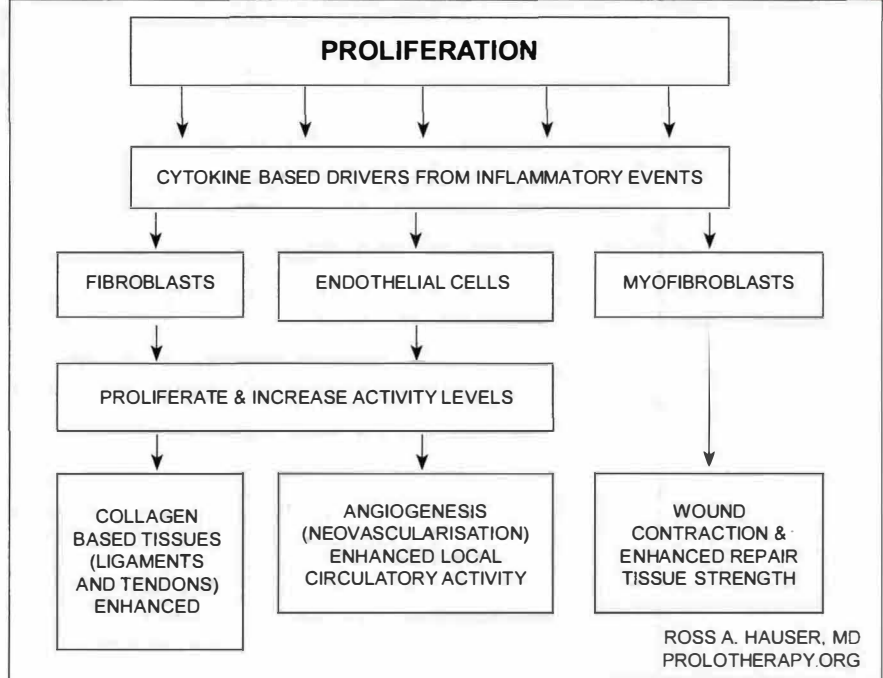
PROLIFERATION

CYTOKINE BASED DRIVERS FROM INFLAMMATORY EVENTS

FIBROBLASTS

ENDOTHELIAL CELLS

MYOFIBROBLASTS

PROLIFERATE & INCREASE ACTIVITY LEVELS

COLLAGEN BASED TISSUES (LIGAMENTS AND TENDONS) ENHANCED

ANGIOGENESIS (NEOVASCULARISATION) ENHANCED LOCAL CIRCULATORY ACTIVITY

WOUND CONTRACTION & ENHANCED REPAIR TISSUE STRENGTH

ROSS A. HAUSER, MD
PROLOTHERAPY.ORG